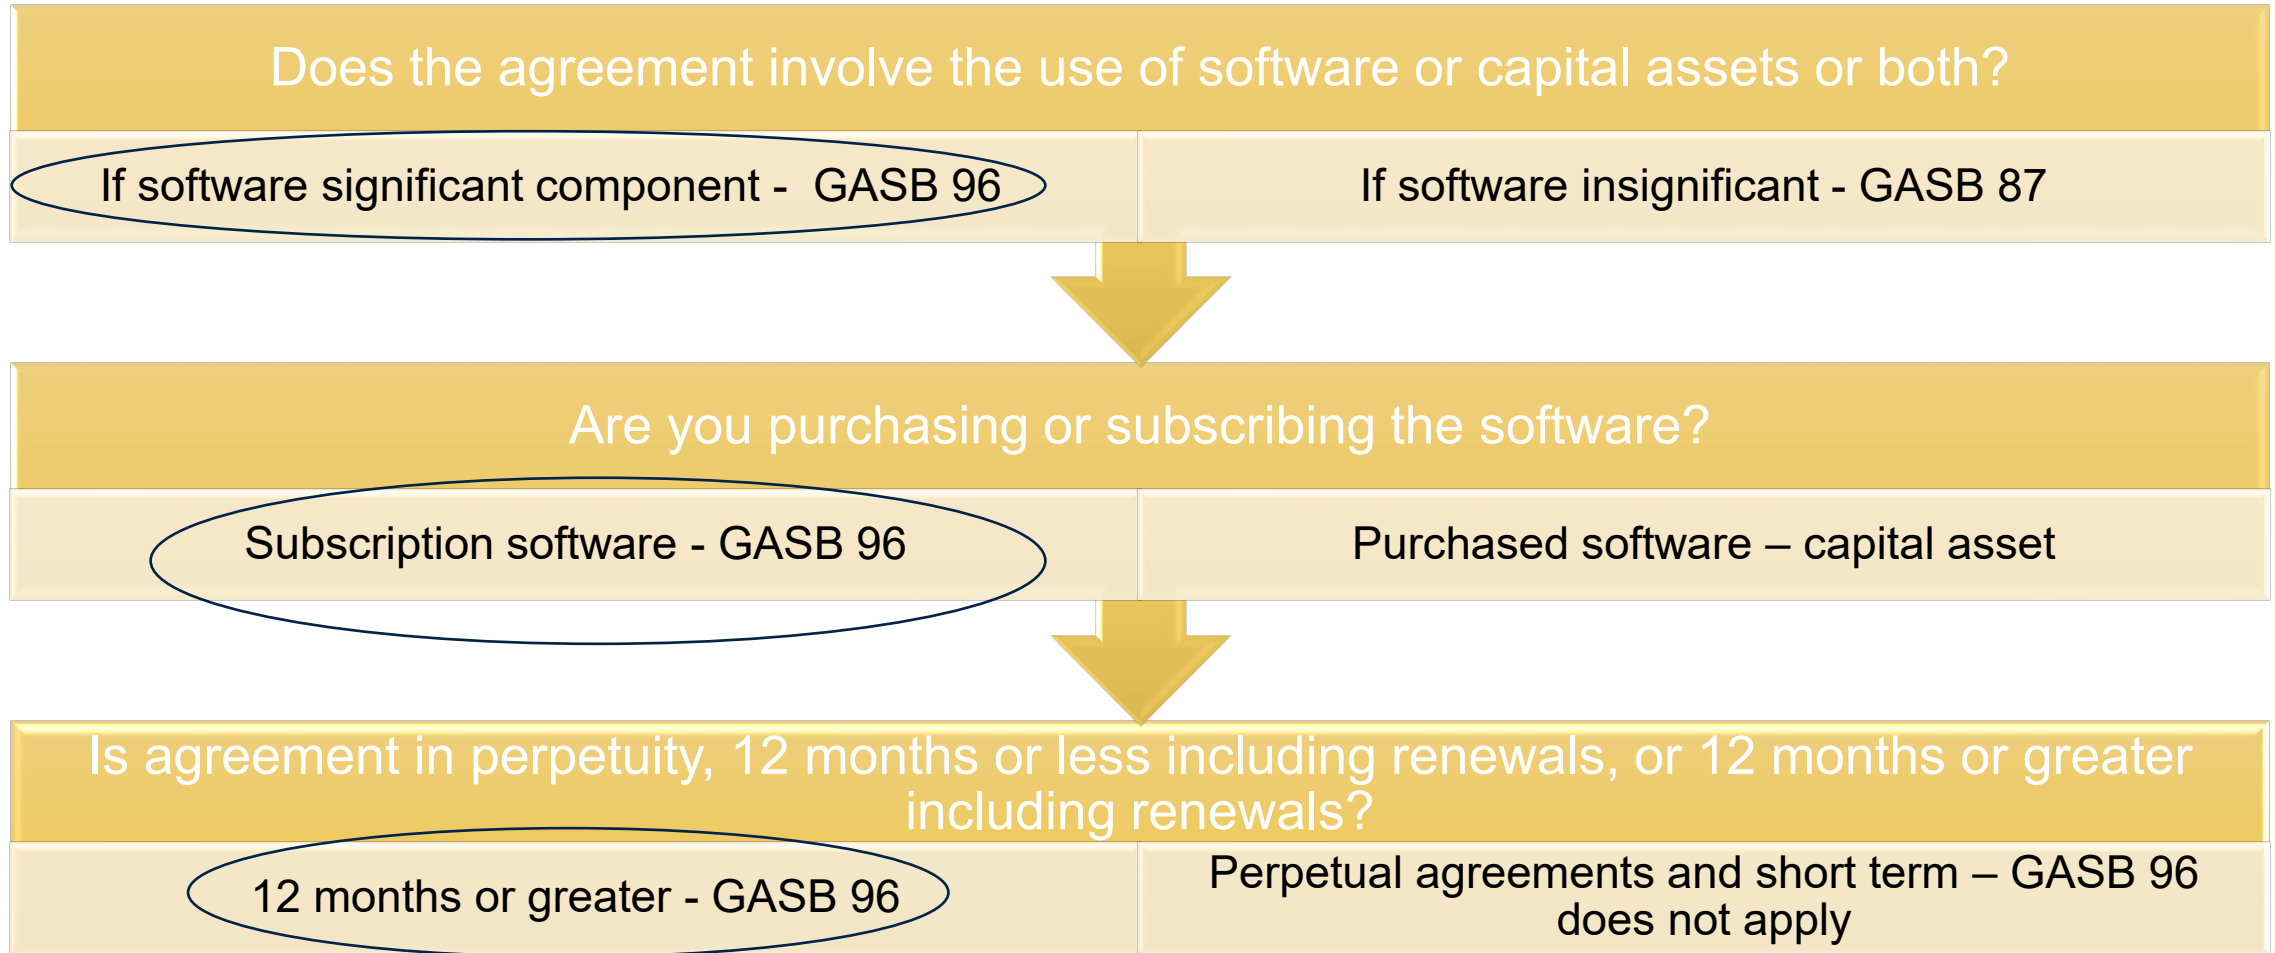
Does the agreement involve the use of software or capital assets or both?

| If software significant component - GASB 96 | If software insignificant - GASB 87 |
|---|---|

Are you purchasing or subscribing the software?

| Subscription software - GASB 96 | Purchased software – capital asset |
|---|---|

Is agreement in perpetuity, 12 months or less including renewals, or 12 months or greater including renewals?

| 12 months or greater - GASB 96 | Perpetual agreements and short term – GASB 96 does not apply |
|---|---|